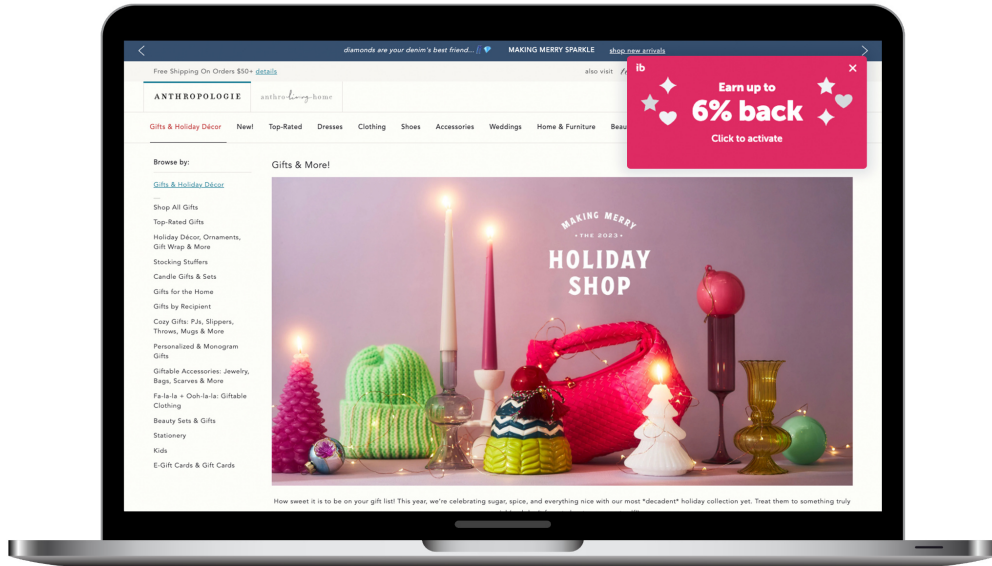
diamonds are your denim's best friend... MAKING MERRY SPARKLE shop new arrivals

Free Shipping On Orders $50+ details

also visit

ANTHROPOLOGIE anthropologie home

Gifts & Holiday Décor New! Top-Rated Dresses Clothing Shoes Accessories Weddings Home & Furniture Beau

ib

Earn up to
6% back
Click to activate

Browse by:

Gifts & Holiday Décor

Shop All Gifts
Top-Rated Gifts
Holiday Décor, Ornaments, Gift Wrap & More
Stocking Stuffers
Candle Gifts & Sets
Gifts for the Home
Gifts by Recipient
Cozy Gifts: PJs, Slippers, Throws, Mugs & More
Personalized & Monogram Gifts
Giftable Accessories: Jewelry, Bags, Scarves & More
Fa-la-la + Ooh-la-la: Giftable Clothing
Beauty Sets & Gifts
Stationery
Kids
E-Gift Cards & Gift Cards

Gifts & More!

MAKING MERRY
THE 2023
HOLIDAY
SHOP

How sweet it is to be on your gift list! This year, we're celebrating sugar, spice, and everything nice with our most *decadent* holiday collection yet. Treat them to something truly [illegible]